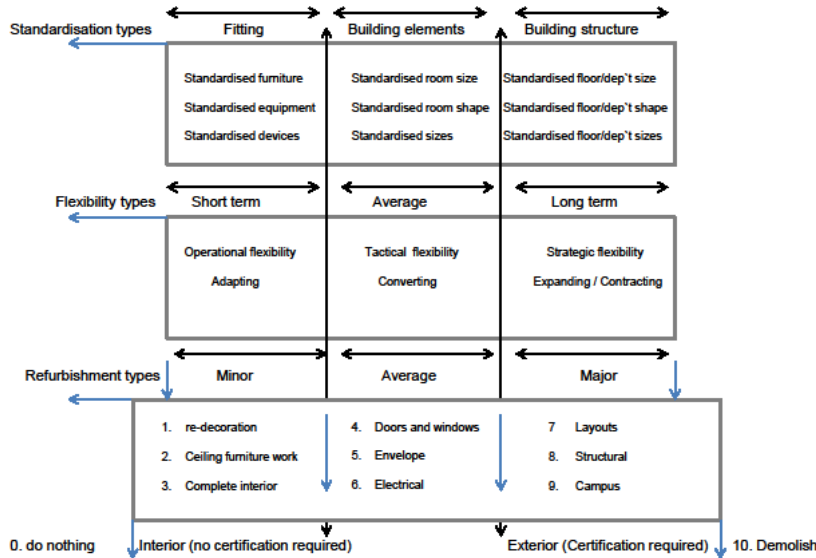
Standardisation types

Fitting | Building elements | Building structure

Standardised furniture
Standardised equipment
Standardised devices

Standardised room size
Standardised room shape
Standardised sizes

Standardised floor/dep`t size
Standardised floor/dep`t shape
Standardised floor/dep`t sizes

Flexibility types

Short term | Average | Long term

Operational flexibility
Adapting

Tactical flexibility
Converting

Strategic flexibility
Expanding / Contracting

Refurbishment types

Minor | Average | Major

1. re-decoration
2. Ceiling furniture work
3. Complete interior

4. Doors and windows
5. Envelope
6. Electrical

7 Layouts
8. Structural
9. Campus

0. do nothing
Interior (no certification required)
Exterior (Certification required)
10. Demolish